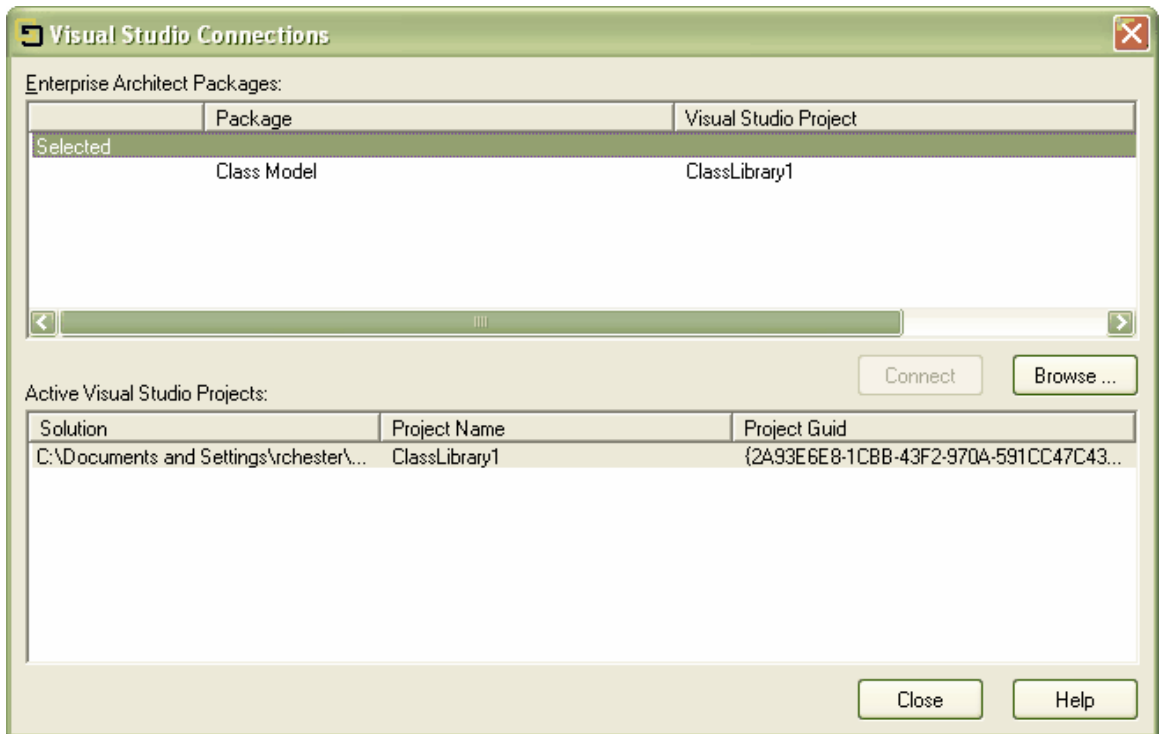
Visual Studio Connections

Enterprise Architect Packages:

| | Package | Visual Studio Project |
|---|---|---|
| Selected | | |
| | Class Model | ClassLibrary1 |

Connect

Browse ...

Active Visual Studio Projects:

| Solution | Project Name | Project Guid |
|---|---|---|
| C:\Documents and Settings\rchester\... | ClassLibrary1 | {2A93E6E8-1CBB-43F2-970A-591CC47C43... |

Close

Help